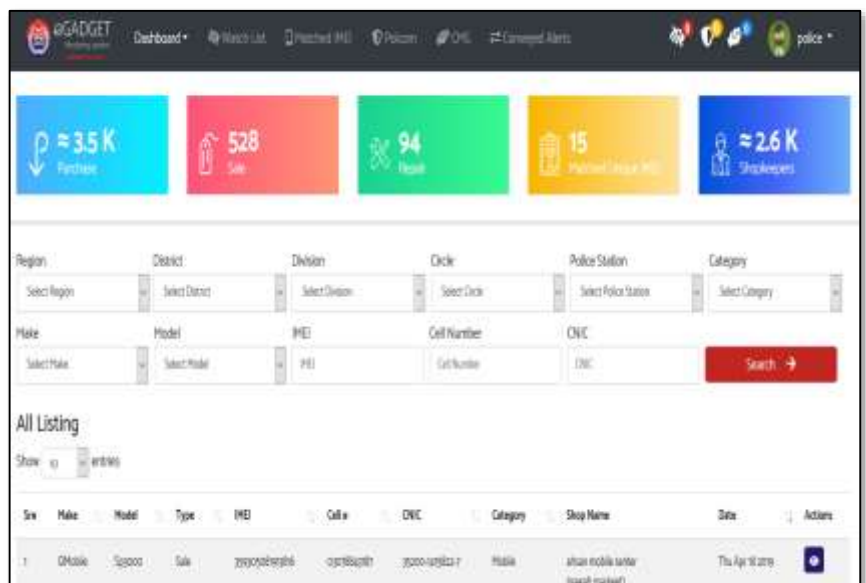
eGADGET Dashboard ▾ Watch List Matched IMEI Policem CMC Converged Alerts police ▾

≈ 3.5 K Purchase

528 Sale

94 Repair

15 Matched Unique IMEI

≈ 2.6 K Shopkeepers

Region
Select Region

District
Select District

Division
Select Division

Circle
Select Circle

Police Station
Select Police Station

Category
Select Category

Make
Select Make

Model
Select Model

IMEI
IMEI

Cell Number
Cell Number

CNIC
CNIC

Search →

All Listing

Show 10 entries

| Srn | Make | Model | Type | IMEI | Cell # | CNIC | Category | Shop Name | Date | Actions |
|---|---|---|---|---|---|---|---|---|---|---|
| 1 | QMobile | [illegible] | Sale | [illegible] | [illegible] | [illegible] | Mobile | ahsan mobile center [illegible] | Thu Apr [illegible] | |